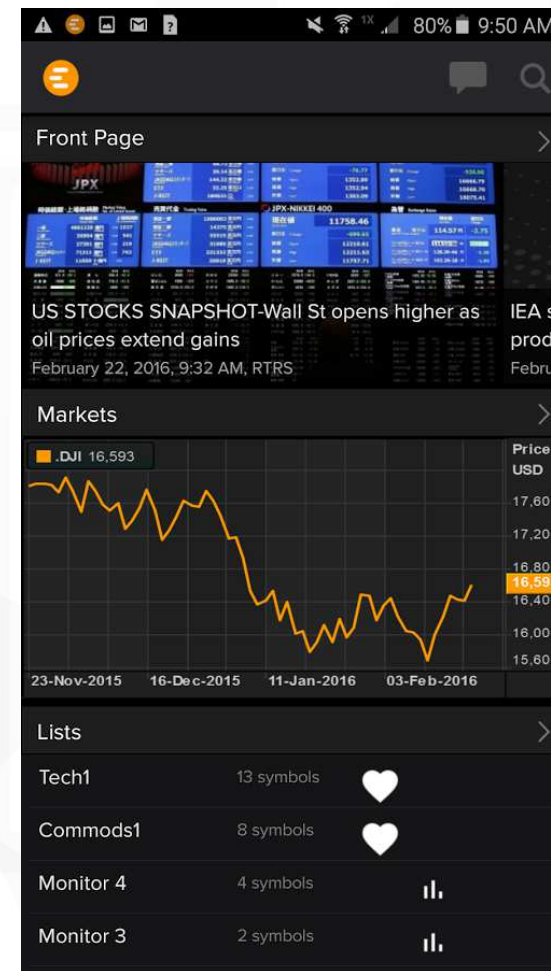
80% 9:50 AM

Front Page

JPX

JPX-NIKKEI 400

11758.46

US STOCKS SNAPSHOT-Wall St opens higher as oil prices extend gains

February 22, 2016, 9:32 AM, RTRS

IEA s prod Febru

Markets

.DJI 16,593

Price USD

17,60

17,20

16,80

16,59

16,40

16,00

15,60

23-Nov-2015 16-Dec-2015 11-Jan-2016 03-Feb-2016

Lists

Tech1 13 symbols

Commods1 8 symbols

Monitor 4 4 symbols

Monitor 3 2 symbols